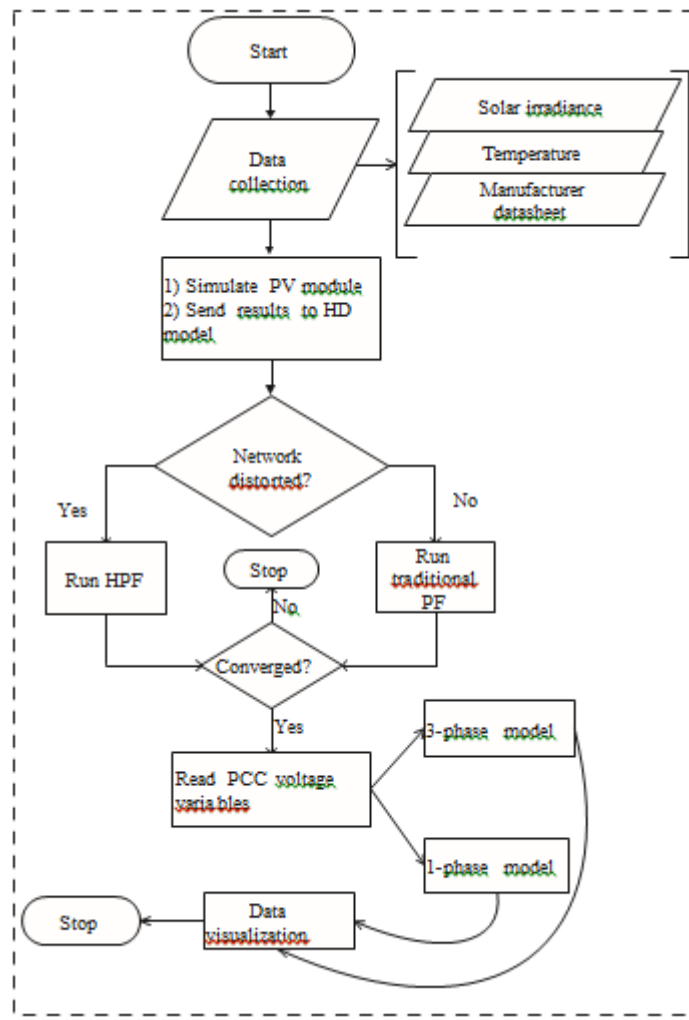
Start

Data collection

Solar irradiance

Temperature

Manufacturer datasheet

1) Simulate PV module
2) Send results to HD model

Network distorted?

Yes

No

Run HPF

Stop

No

Run traditional PF

Converged?

Yes

Read PCC voltage variables

3-phase model

1-phase model

Stop

Data visualization